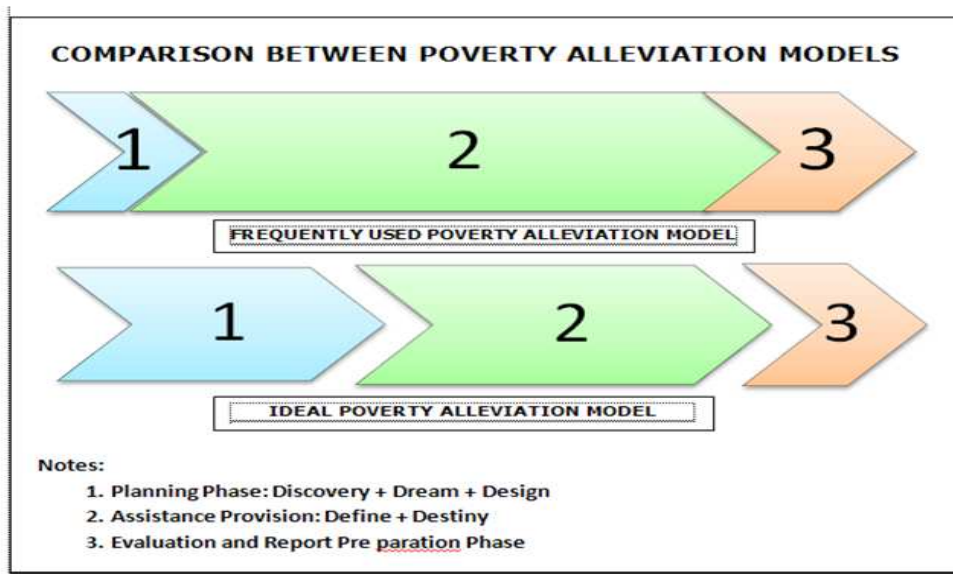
COMPARISON BETWEEN POVERTY ALLEVIATION MODELS

1

2

3

FREQUENTLY USED POVERTY ALLEVIATION MODEL

1

2

3

IDEAL POVERTY ALLEVIATION MODEL

Notes:

1. Planning Phase: Discovery + Dream + Design
2. Assistance Provision: Define + Destiny
3. Evaluation and Report Pre paration Phase